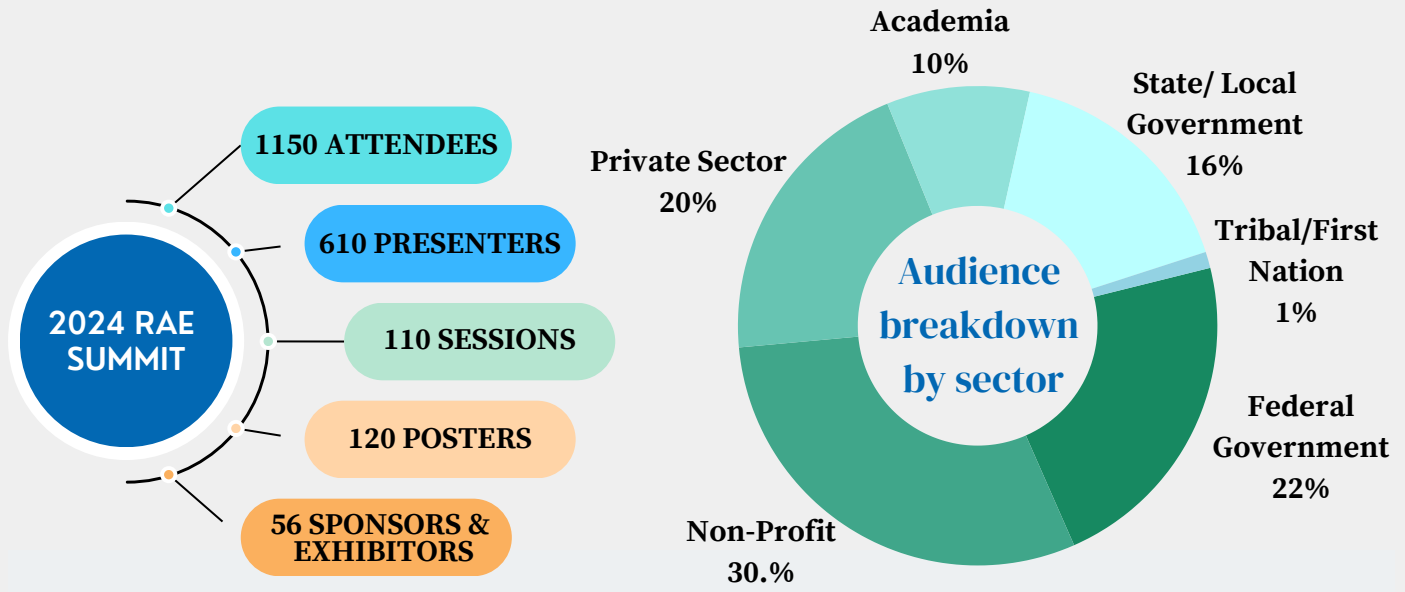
2024 RAE SUMMIT

1150 ATTENDEES

610 PRESENTERS

110 SESSIONS

120 POSTERS

56 SPONSORS & EXHIBITORS

Audience breakdown by sector

Academia 10%

State/ Local Government 16%

Tribal/First Nation 1%

Federal Government 22%

Non-Profit 30.%

Private Sector 20%